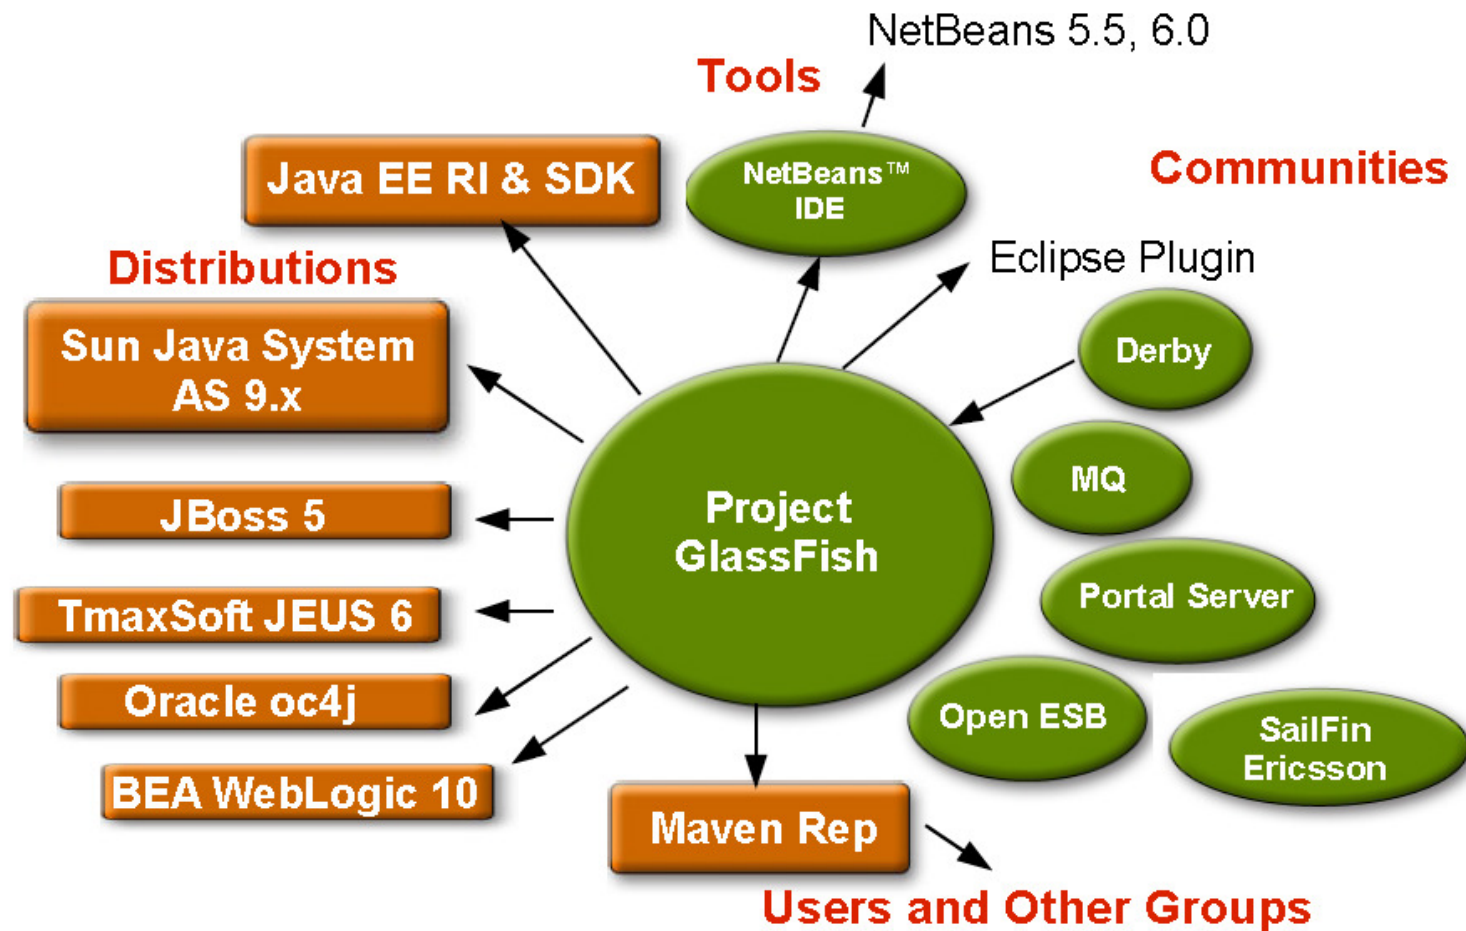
NetBeans 5.5, 6.0

Tools

Java EE RI & SDK

NetBeans™ IDE

Communities

Eclipse Plugin

Distributions

Sun Java System AS 9.x

Derby

MQ

JBoss 5

Project GlassFish

Portal Server

TmaxSoft JEUS 6

Oracle oc4j

Open ESB

SailFin Ericsson

BEA WebLogic 10

Maven Rep

Users and Other Groups